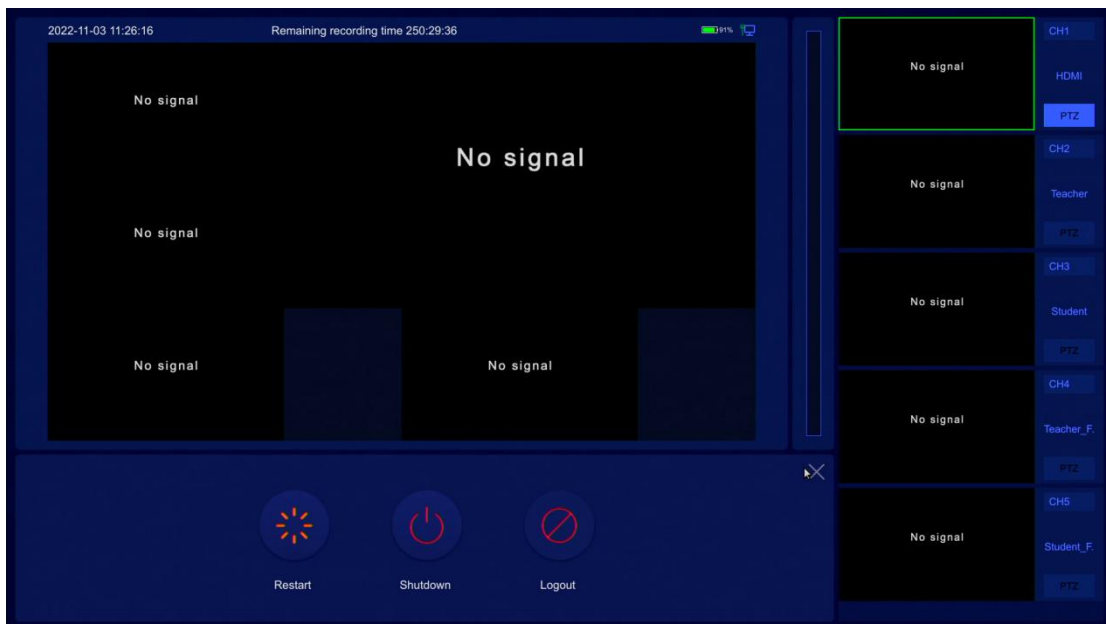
2022-11-03 11:26:16

Remaining recording time 250:29:36

91%

No signal

No signal

No signal

No signal

No signal

Restart

Shutdown

Logout

No signal

CH1

HDMI

PTZ

No signal

CH2

Teacher

PTZ

No signal

CH3

Student

PTZ

No signal

CH4

Teacher_F.

PTZ

No signal

CH5

Student_F.

PTZ